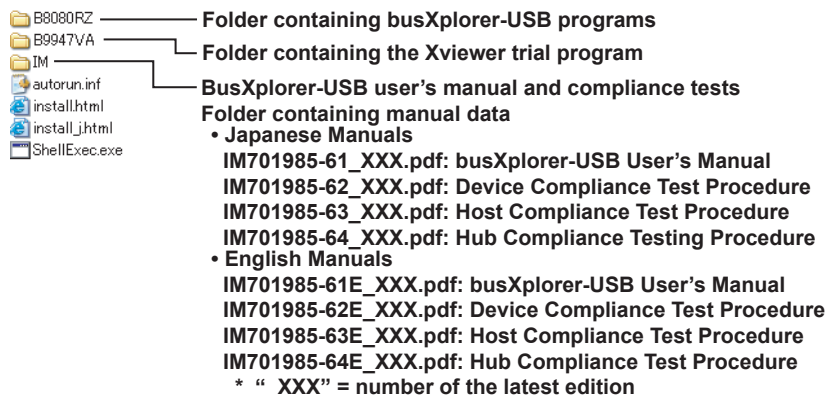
B8080RZ
B9947VA
IM
autorun.inf
install.html
install_j.html
ShellExec.exe

Folder containing busXplorer-USB programs
Folder containing the Xviewer trial program
BusXplorer-USB user's manual and compliance tests
Folder containing manual data
• Japanese Manuals
IM701985-61_XXX.pdf: busXplorer-USB User's Manual
IM701985-62_XXX.pdf: Device Compliance Test Procedure
IM701985-63_XXX.pdf: Host Compliance Test Procedure
IM701985-64_XXX.pdf: Hub Compliance Testing Procedure
• English Manuals
IM701985-61E_XXX.pdf: busXplorer-USB User's Manual
IM701985-62E_XXX.pdf: Device Compliance Test Procedure
IM701985-63E_XXX.pdf: Host Compliance Test Procedure
IM701985-64E_XXX.pdf: Hub Compliance Test Procedure
* " XXX" = number of the latest edition